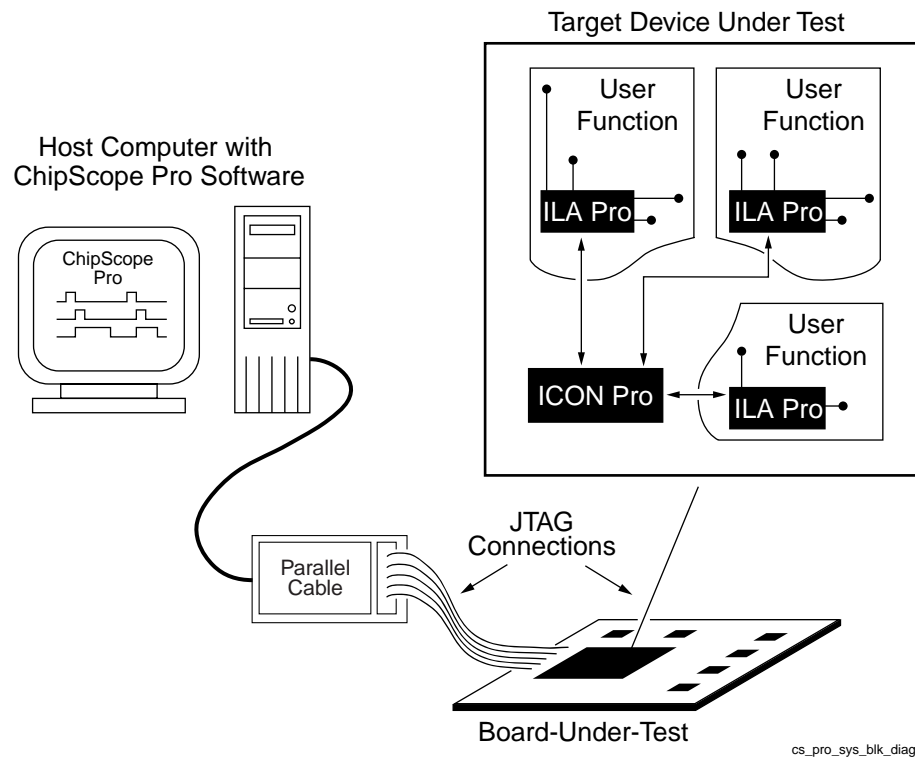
Target Device Under Test

User Function

ILA Pro

User Function

ILA Pro

User Function

ICON Pro

ILA Pro

Host Computer with ChipScope Pro Software

ChipScope Pro

JTAG Connections

Parallel Cable

Board-Under-Test

cs_pro_sys_blk_diag